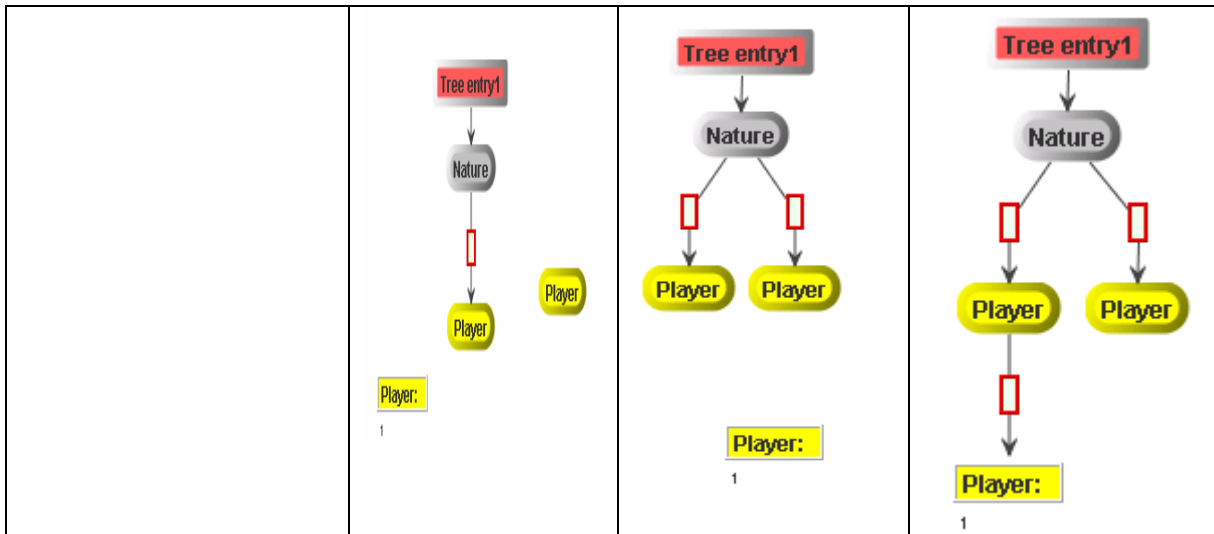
|  | Tree entry1<br>Nature<br>Player<br>Player<br>Player:<br>1 | Tree entry1<br>Nature<br>Player<br>Player<br>Player:<br>1 | Tree entry1<br>Nature<br>Player<br>Player<br>Player:<br>1 |
|---|---|---|---|